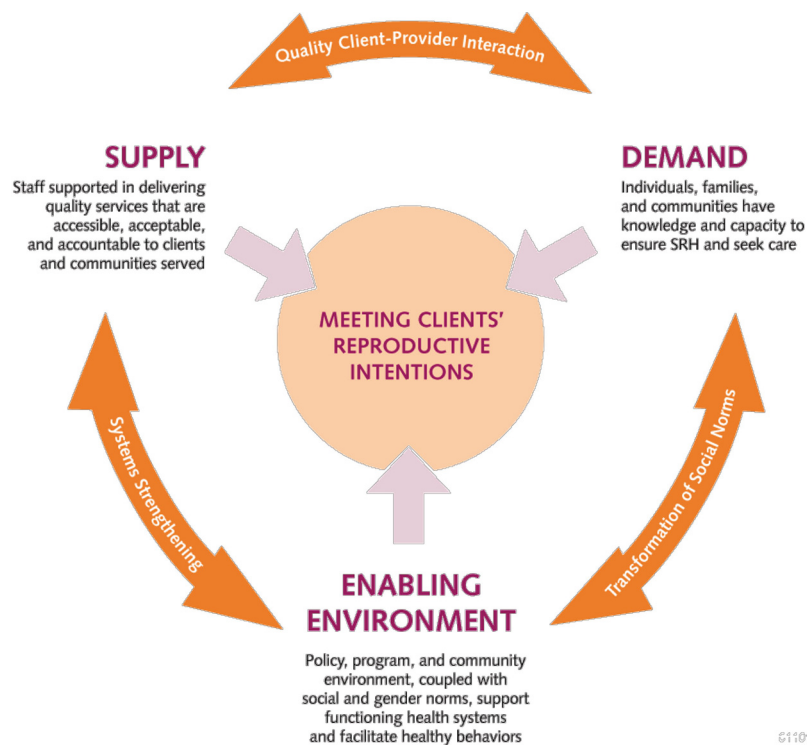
Quality Client-Provider Interaction

SUPPLY

Staff supported in delivering quality services that are accessible, acceptable, and accountable to clients and communities served

DEMAND

Individuals, families, and communities have knowledge and capacity to ensure SRH and seek care

MEETING CLIENTS' REPRODUCTIVE INTENTIONS

Systems Strengthening

Transformation of Social Norms

ENABLING ENVIRONMENT

Policy, program, and community environment, coupled with social and gender norms, support functioning health systems and facilitate healthy behaviors

6110